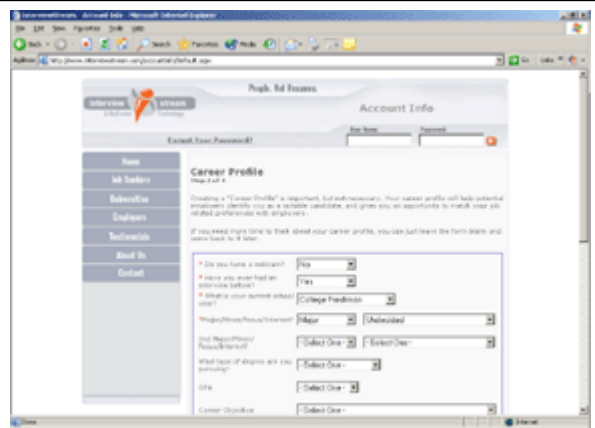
InterviewStream - Account Info - Microsoft Internet Explorer

File Edit View Favorites Tools Help

Back Search Favorites Media

Address http://www.interviewstream.com/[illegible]

Go Links

People. Not Resumes.

Interview Stream

Account Info

User Name Password

Forgot Your Password?

Home

Job Seekers

Video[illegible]

Employers

Testimonials

About Us

Contact

Career Profile

Step 2 of 4

Creating a "Career Profile" is important, but not necessary. Your career profile will help potential employers identify you as a suitable candidate, and gives you an opportunity to match your job related preferences with employers.

If you need more time to think about your career profile, you can just leave the form blank and come back to it later.

* Do you have a webcam? No

* Have you ever had an interview before? Yes

* What is your current school year? College Freshman

*Major/Minor/Focus/Interest: Major Undecided

2nd Major/Minor/Focus/Interest: -Select One- -Select One-

What type of degree are you pursuing? -Select One-

GPA -Select One-

Career Objective -Select One-

Done Internet